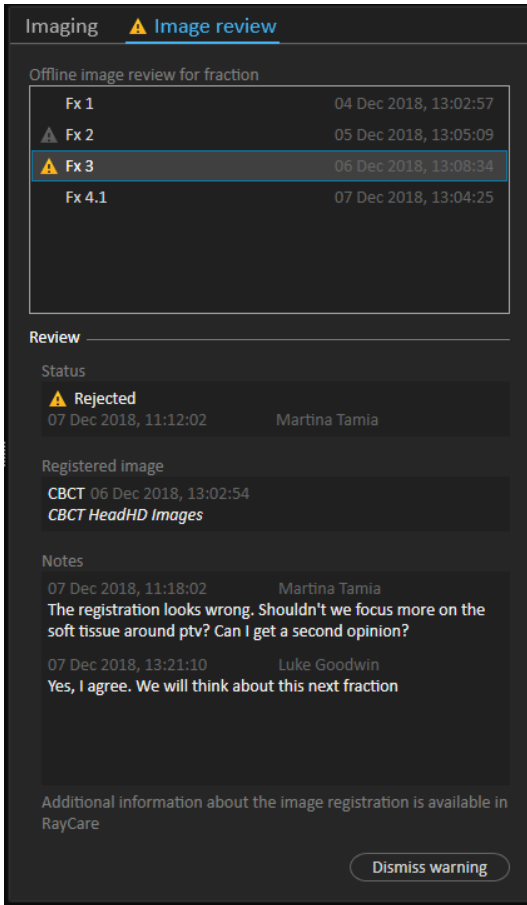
Imaging Image review

Offline image review for fraction

Fx 1 04 Dec 2018, 13:02:57
Fx 2 05 Dec 2018, 13:05:09
Fx 3 06 Dec 2018, 13:08:34
Fx 4.1 07 Dec 2018, 13:04:25

Review

Status

Rejected
07 Dec 2018, 11:12:02 Martina Tamia

Registered image

CBCT 06 Dec 2018, 13:02:54
CBCT HeadHD Images

Notes

07 Dec 2018, 11:18:02 Martina Tamia
The registration looks wrong. Shouldn't we focus more on the soft tissue around ptv? Can I get a second opinion?

07 Dec 2018, 13:21:10 Luke Goodwin
Yes, I agree. We will think about this next fraction

Additional information about the image registration is available in RayCare

Dismiss warning